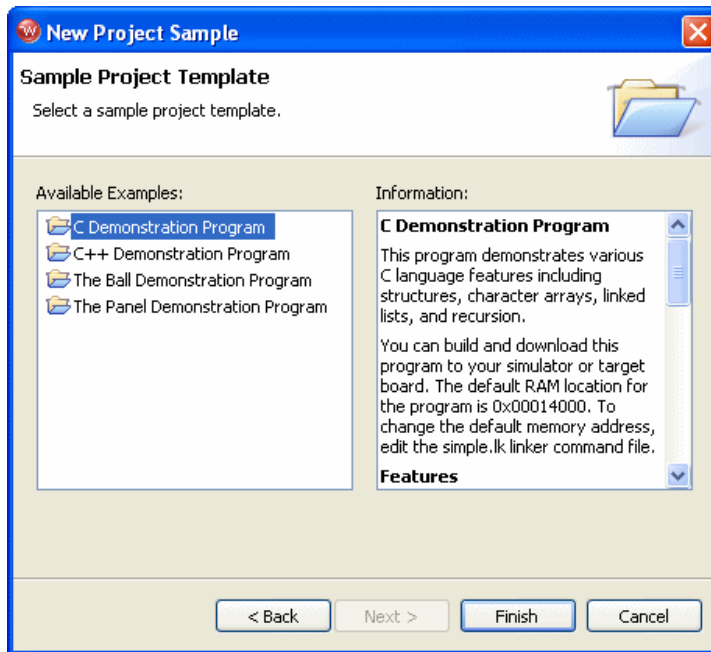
New Project Sample

Sample Project Template

Select a sample project template.

Available Examples:

C Demonstration Program
C++ Demonstration Program
The Ball Demonstration Program
The Panel Demonstration Program

Information:

C Demonstration Program

This program demonstrates various C language features including structures, character arrays, linked lists, and recursion.

You can build and download this program to your simulator or target board. The default RAM location for the program is 0x00014000. To change the default memory address, edit the simple.lk linker command file.

Features

< Back
Next >
Finish
Cancel